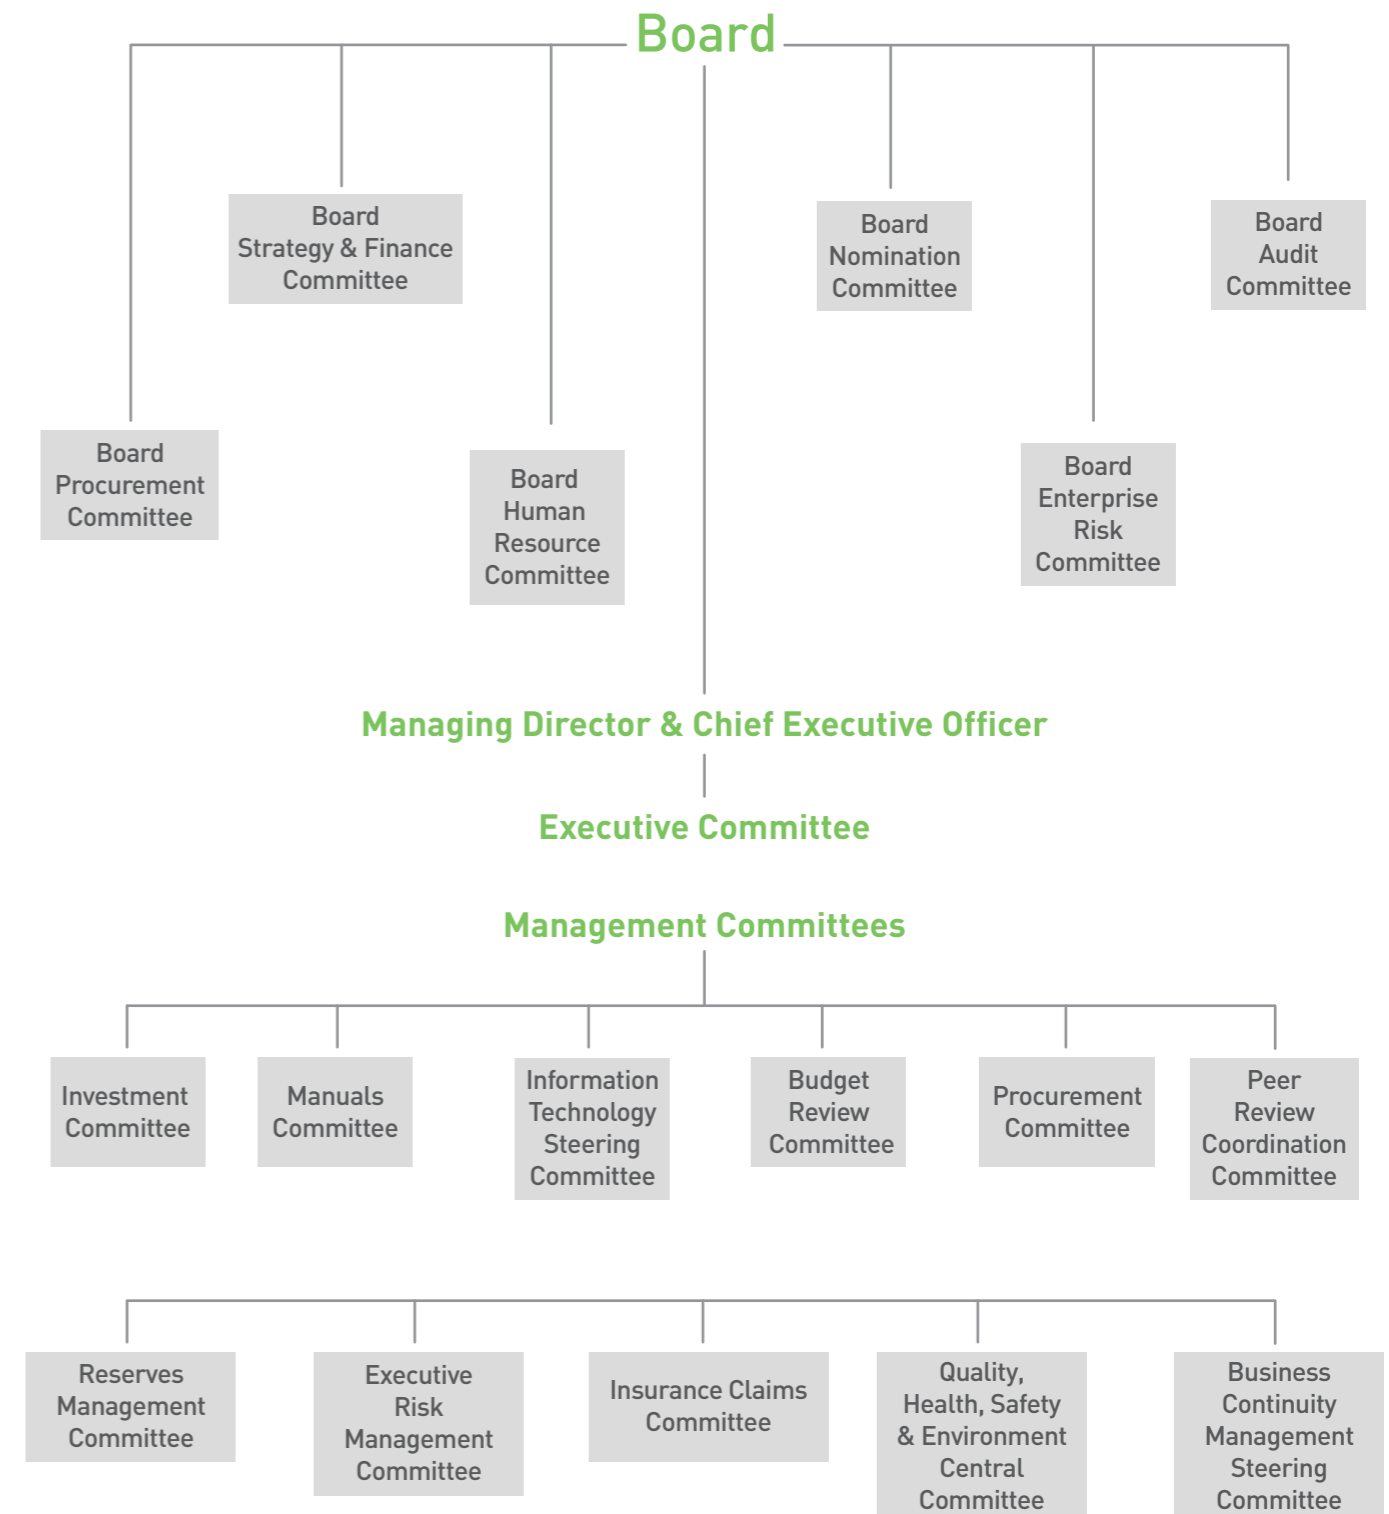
Board

Board Strategy & Finance Committee

Board Nomination Committee

Board Audit Committee

Board Procurement Committee

Board Human Resource Committee

Board Enterprise Risk Committee

Managing Director & Chief Executive Officer

Executive Committee

Management Committees

Investment Committee

Manuals Committee

Information Technology Steering Committee

Budget Review Committee

Procurement Committee

Peer Review Coordination Committee

Reserves Management Committee

Executive Risk Management Committee

Insurance Claims Committee

Quality, Health, Safety & Environment Central Committee

Business Continuity Management Steering Committee